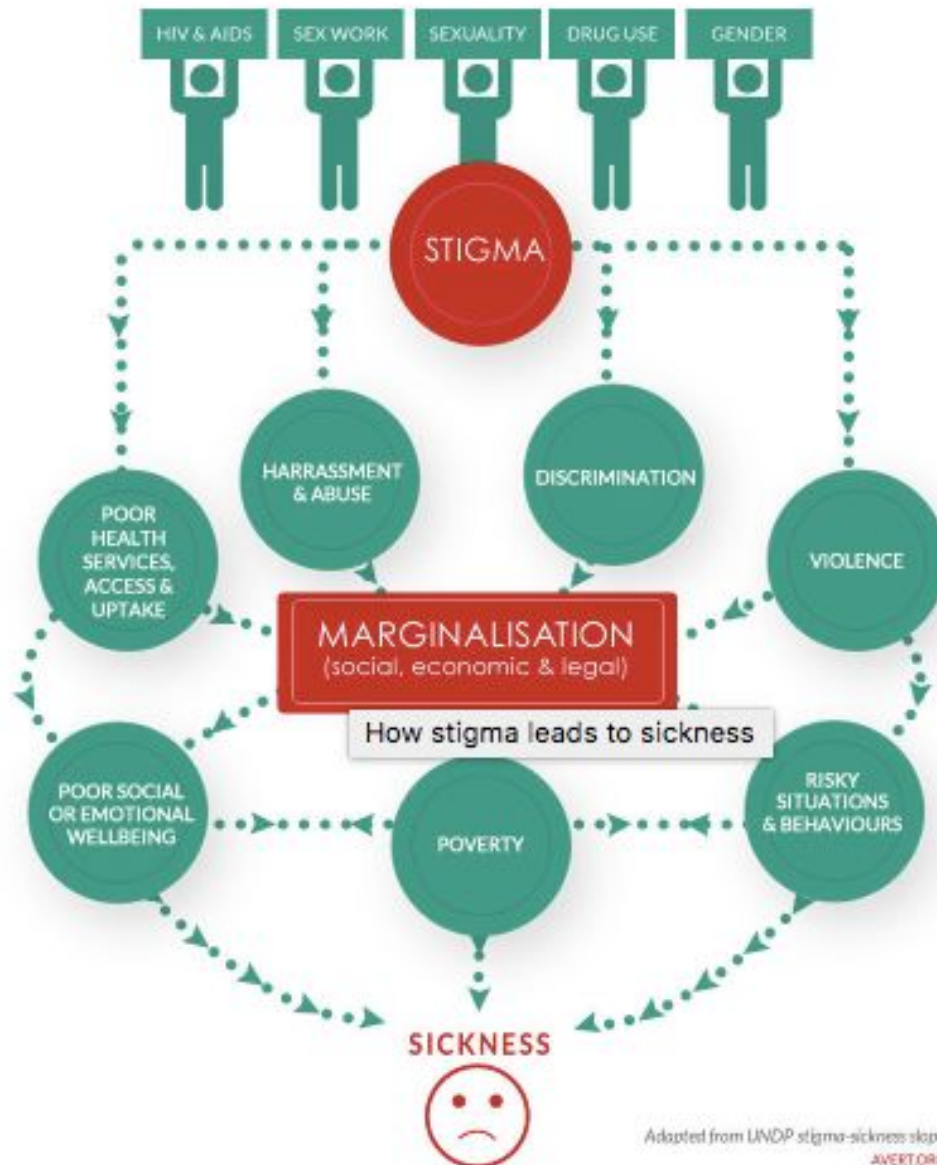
HIV & AIDS

SEX WORK

SEXUALITY

DRUG USE

GENDER

STIGMA

HARRASSMENT & ABUSE

DISCRIMINATION

POOR HEALTH SERVICES, ACCESS & UPTAKE

VIOLENCE

MARGINALISATION (social, economic & legal)

How stigma leads to sickness

POOR SOCIAL OR EMOTIONAL WELLBEING

POVERTY

RISKY SITUATIONS & BEHAVIOURS

SICKNESS

Adapted from UNDP stigma-sickness slop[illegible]

AVERT.OR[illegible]